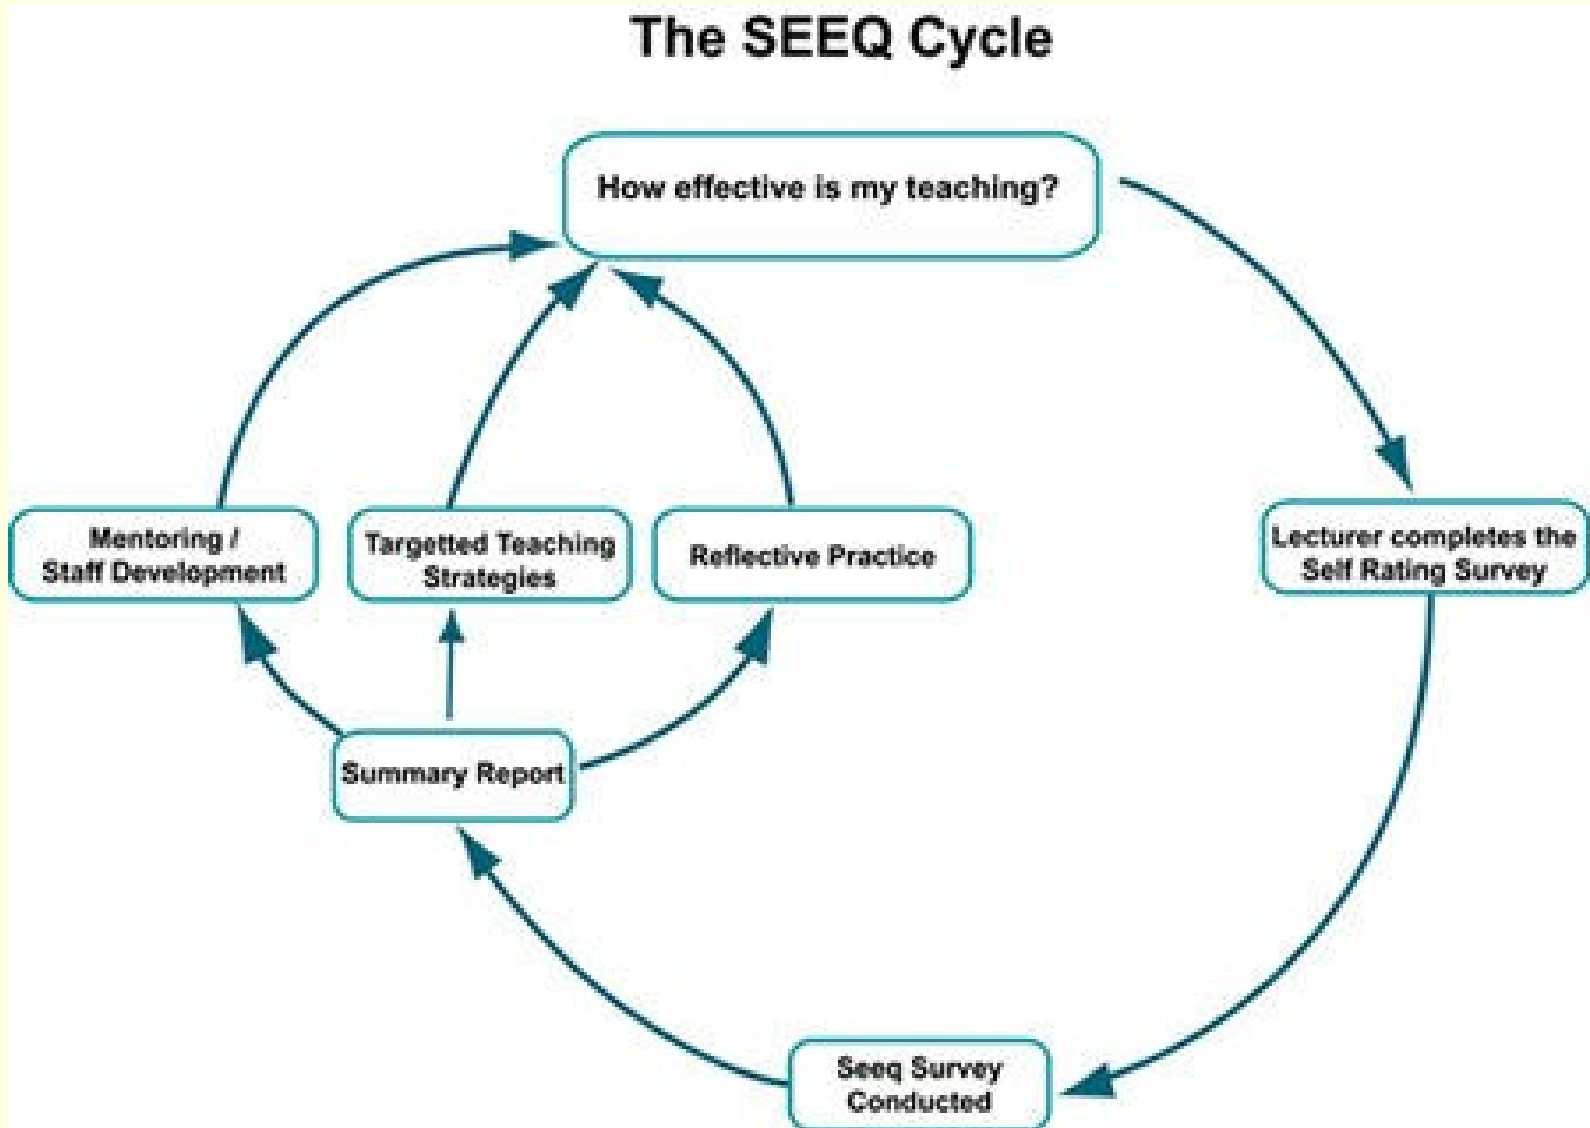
The SEEQ Cycle

How effective is my teaching?

Lecturer completes the Self Rating Survey

Seeq Survey Conducted

Summary Report

Mentoring / Staff Development

Targetted Teaching Strategies

Reflective Practice